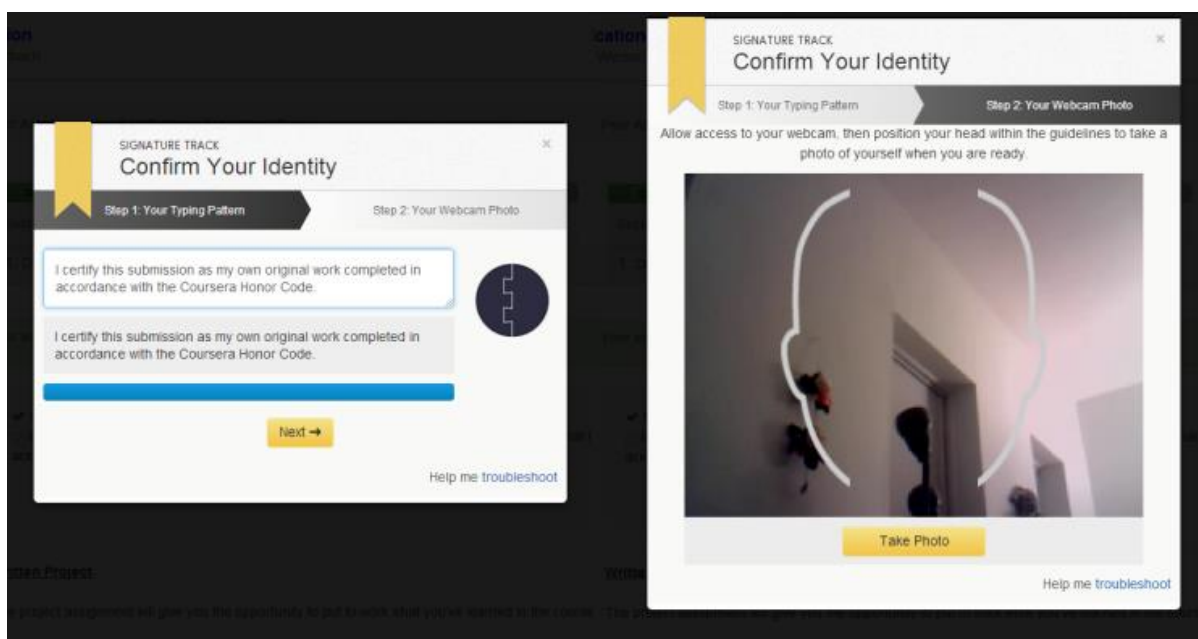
SIGNATURE TRACK
Confirm Your Identity

Step 1: Your Typing Pattern

Step 2: Your Webcam Photo

I certify this submission as my own original work completed in accordance with the Coursera Honor Code.

I certify this submission as my own original work completed in accordance with the Coursera Honor Code.

Next →

Help me troubleshoot

SIGNATURE TRACK
Confirm Your Identity

Step 1: Your Typing Pattern

Step 2: Your Webcam Photo

Allow access to your webcam, then position your head within the guidelines to take a photo of yourself when you are ready.

Take Photo

Help me troubleshoot